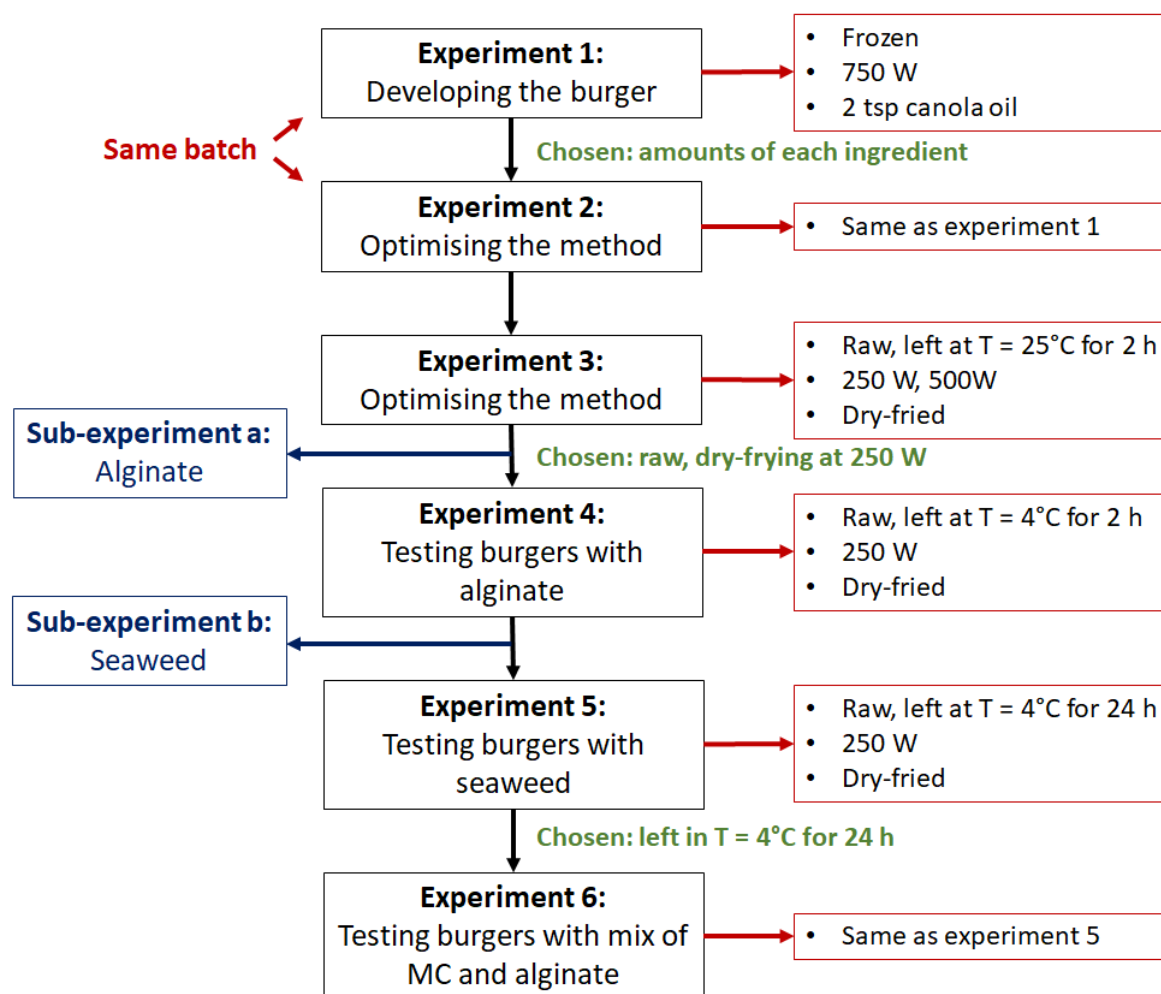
**Experiment 1:**
Developing the burger

- Frozen
- 750 W
- 2 tsp canola oil

Same batch

Chosen: amounts of each ingredient

**Experiment 2:**
Optimising the method

- Same as experiment 1

**Experiment 3:**
Optimising the method

- Raw, left at T = 25°C for 2 h
- 250 W, 500W
- Dry-fried

**Sub-experiment a:**
Alginate

Chosen: raw, dry-frying at 250 W

**Experiment 4:**
Testing burgers with alginate

- Raw, left at T = 4°C for 2 h
- 250 W
- Dry-fried

**Sub-experiment b:**
Seaweed

**Experiment 5:**
Testing burgers with seaweed

- Raw, left at T = 4°C for 24 h
- 250 W
- Dry-fried

Chosen: left in T = 4°C for 24 h

**Experiment 6:**
Testing burgers with mix of MC and alginate

- Same as experiment 5